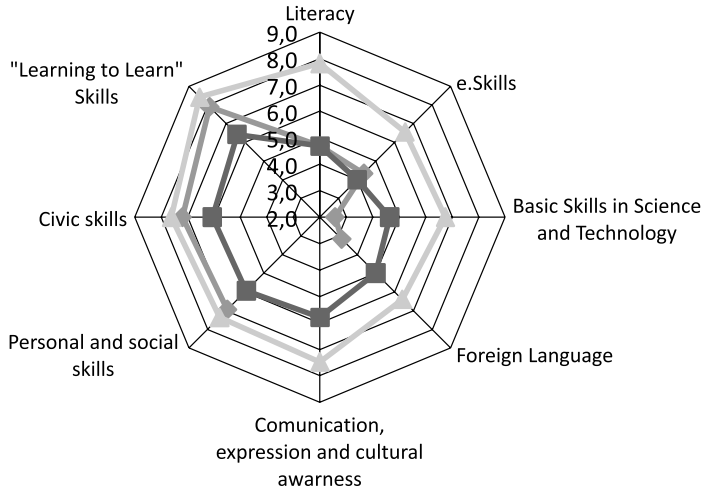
Literacy

9,0
8,0
7,0
6,0
5,0
4,0
3,0
2,0

e.Skills

Basic Skills in Science and Technology

Foreign Language

Comunication, expression and cultural awarness

Personal and social skills

Civic skills

"Learning to Learn" Skills